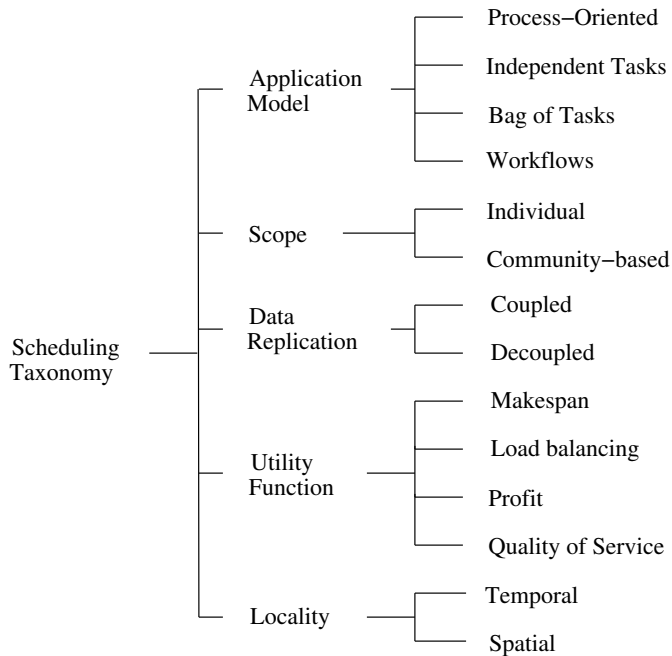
Scheduling Taxonomy

Application Model

Process−Oriented

Independent Tasks

Bag of Tasks

Workflows

Scope

Individual

Community−based

Data Replication

Coupled

Decoupled

Utility Function

Makespan

Load balancing

Profit

Quality of Service

Locality

Temporal

Spatial